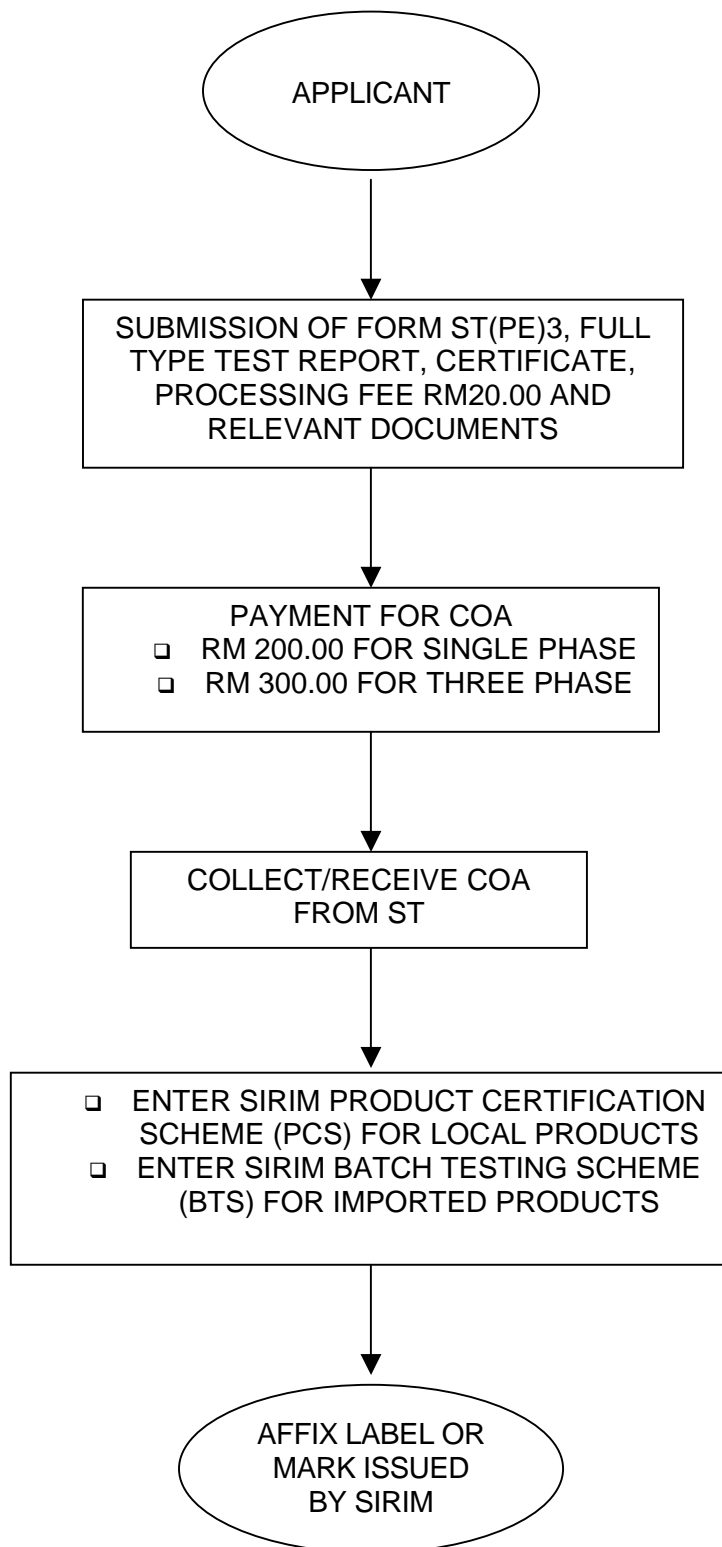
APPLICANT

SUBMISSION OF FORM ST(PE)3, FULL TYPE TEST REPORT, CERTIFICATE, PROCESSING FEE RM20.00 AND RELEVANT DOCUMENTS

PAYMENT FOR COA
- RM 200.00 FOR SINGLE PHASE
- RM 300.00 FOR THREE PHASE

COLLECT/RECEIVE COA FROM ST

- ENTER SIRIM PRODUCT CERTIFICATION SCHEME (PCS) FOR LOCAL PRODUCTS
- ENTER SIRIM BATCH TESTING SCHEME (BTS) FOR IMPORTED PRODUCTS

AFFIX LABEL OR MARK ISSUED BY SIRIM